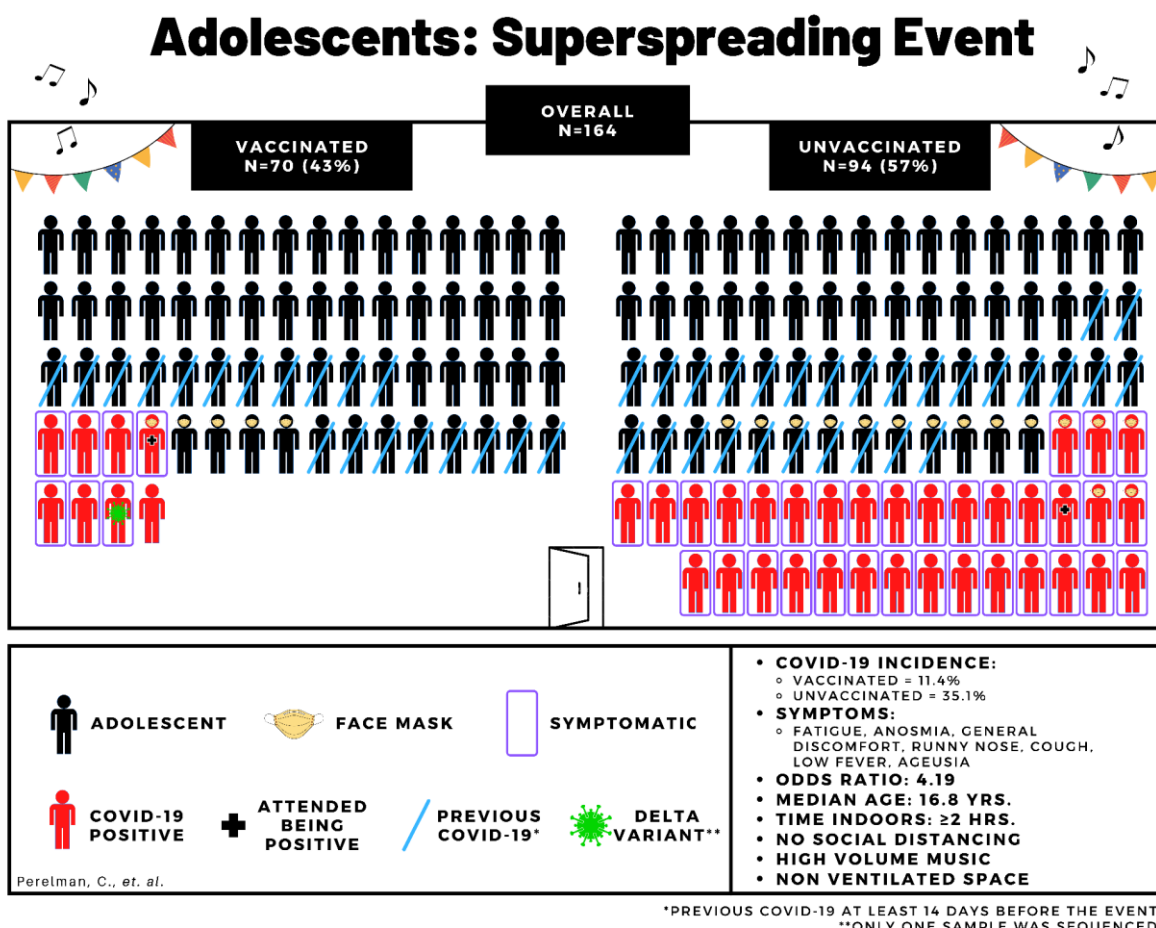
Adolescents: Superspreading Event

OVERALL
N=164

VACCINATED
N=70 (43%)

UNVACCINATED
N=94 (57%)

ADOLESCENT

FACE MASK

SYMPTOMATIC

COVID-19 POSITIVE

ATTENDED BEING POSITIVE

PREVIOUS COVID-19*

DELTA VARIANT**

Perelman, C., et. al.

- COVID-19 INCIDENCE:
  - VACCINATED = 11.4%
  - UNVACCINATED = 35.1%
- SYMPTOMS:
  - FATIGUE, ANOSMIA, GENERAL DISCOMFORT, RUNNY NOSE, COUGH, LOW FEVER, AGEUSIA
- ODDS RATIO: 4.19
- MEDIAN AGE: 16.8 YRS.
- TIME INDOORS: ≥2 HRS.
- NO SOCIAL DISTANCING
- HIGH VOLUME MUSIC
- NON VENTILATED SPACE

*PREVIOUS COVID-19 AT LEAST 14 DAYS BEFORE THE EVENT
**ONLY ONE SAMPLE WAS SEQUENCED